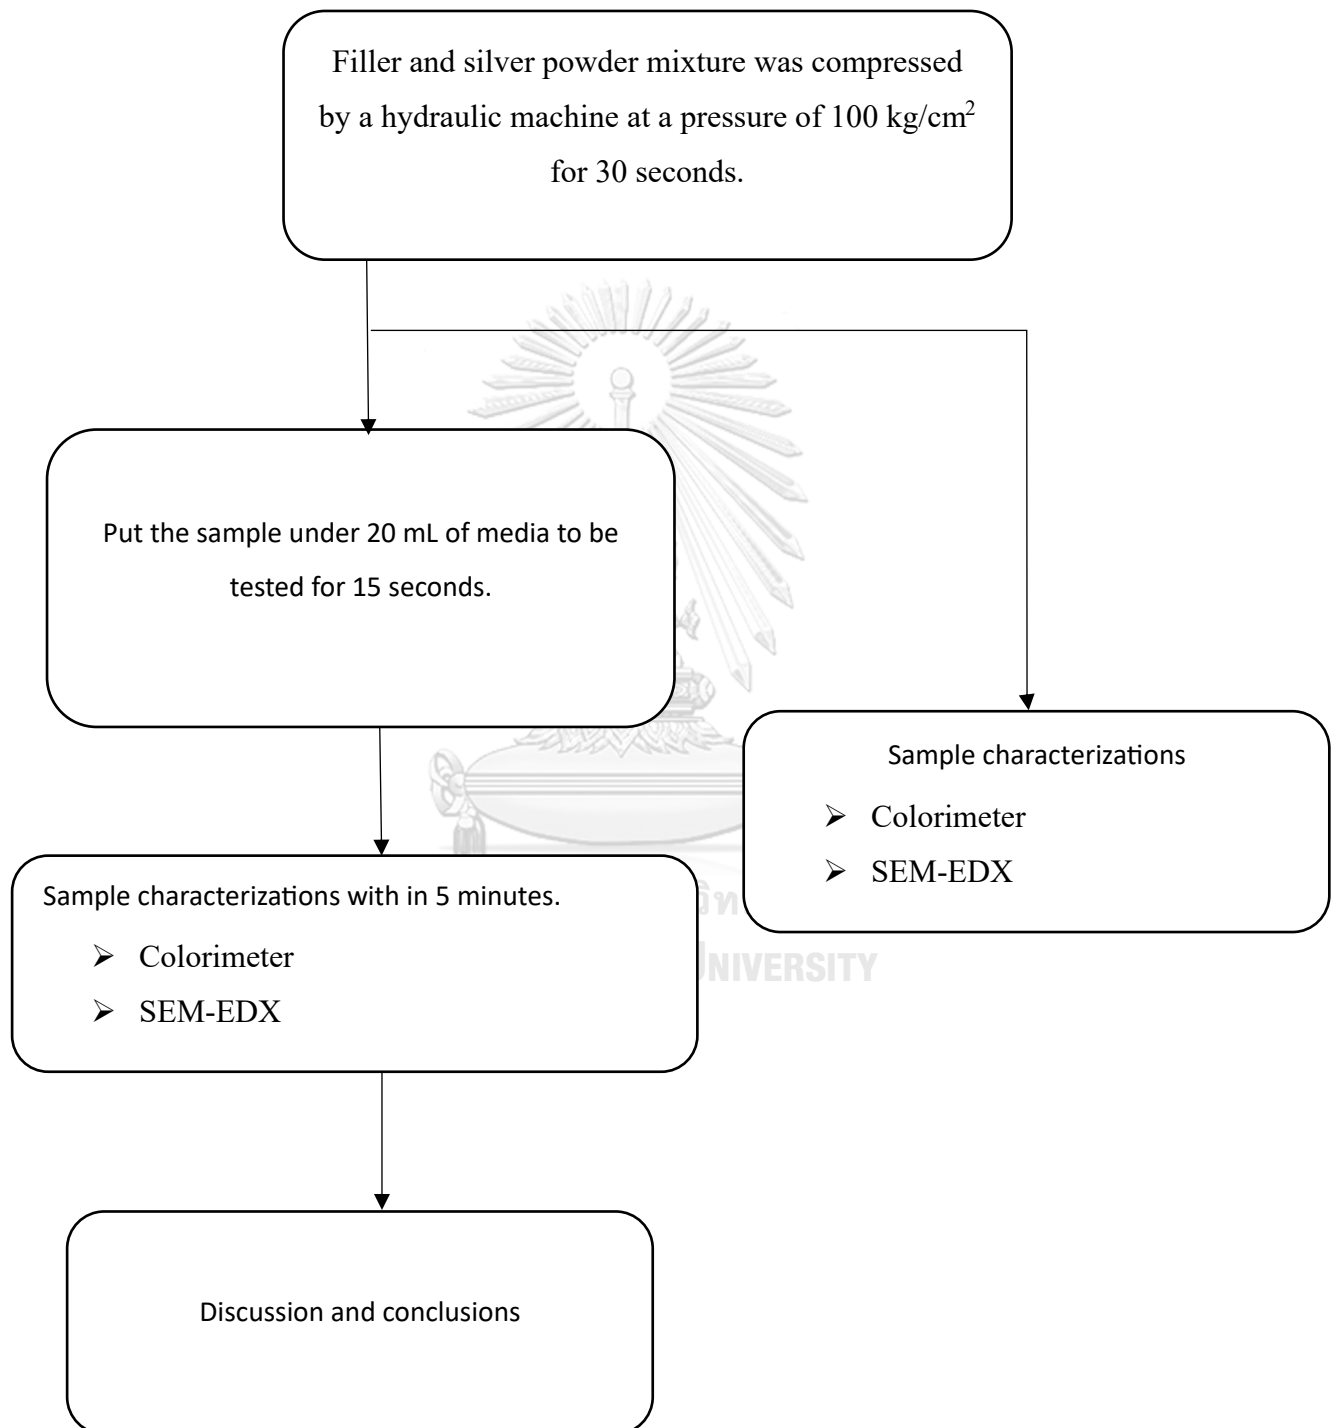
Filler and silver powder mixture was compressed by a hydraulic machine at a pressure of 100 kg/cm$^2$ for 30 seconds.

Put the sample under 20 mL of media to be tested for 15 seconds.

Sample characterizations
- Colorimeter
- SEM-EDX

Sample characterizations with in 5 minutes.
- Colorimeter
- SEM-EDX

UNIVERSITY

Discussion and conclusions